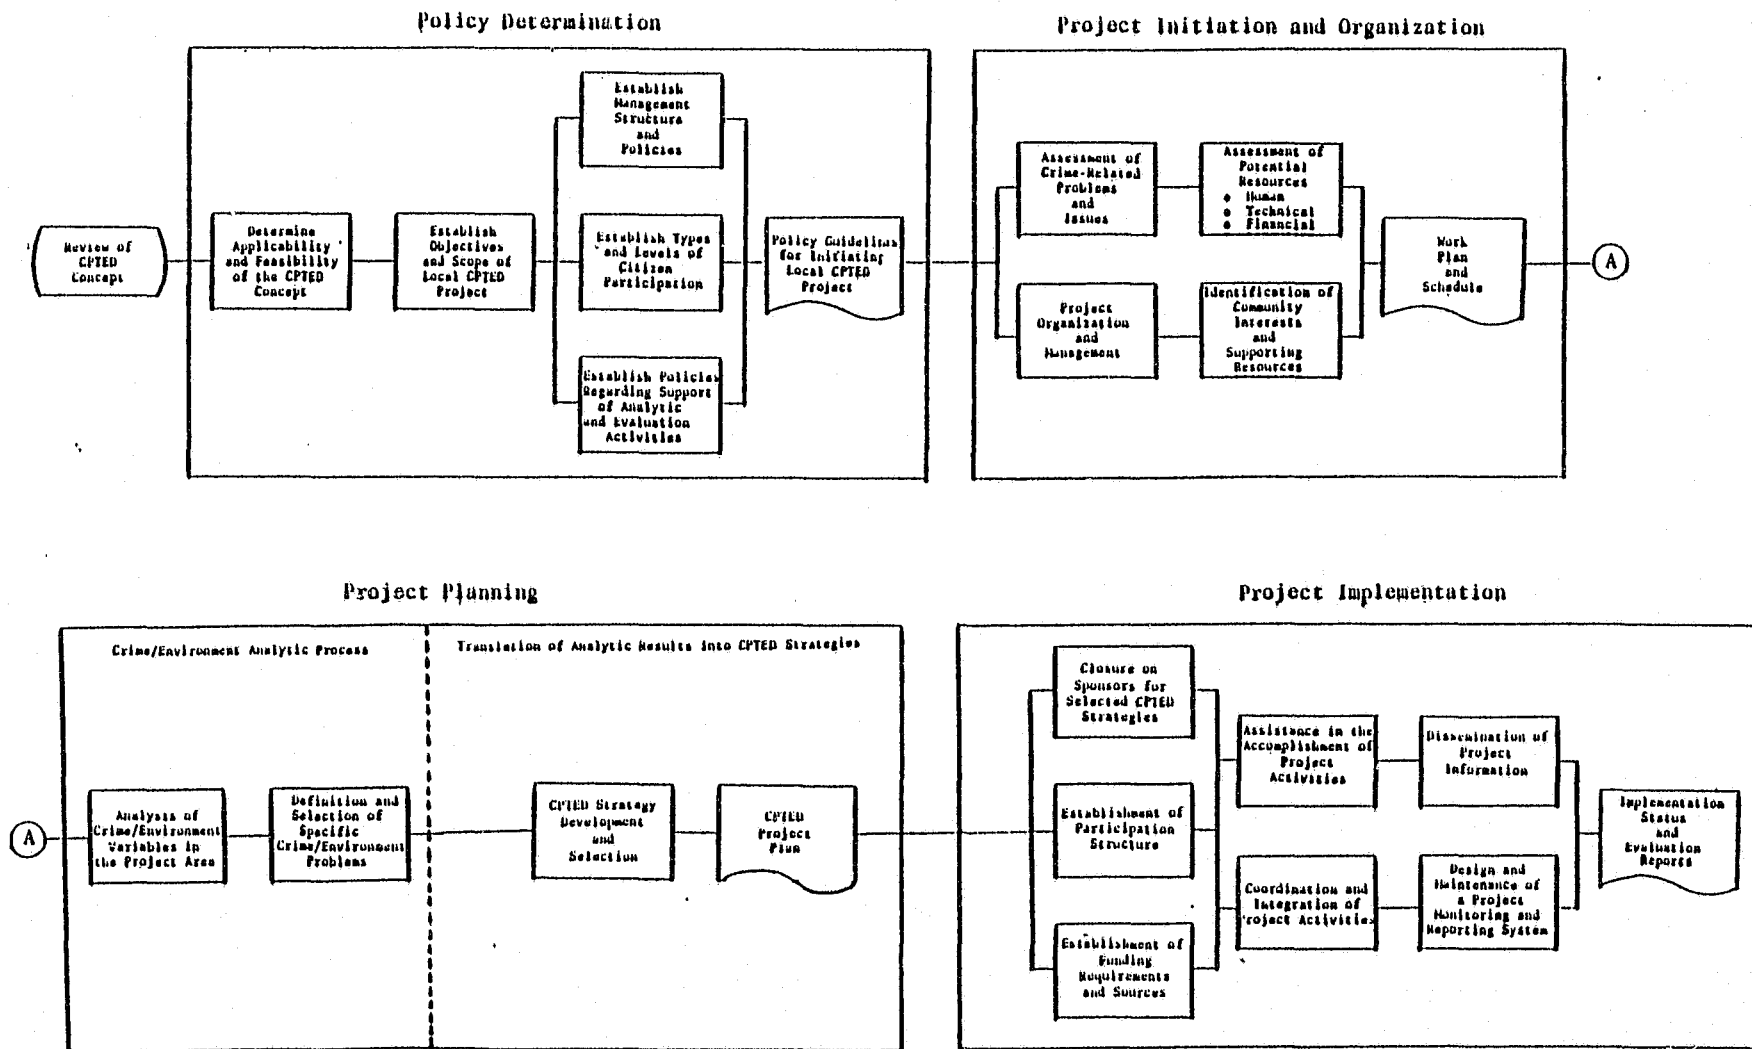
Policy Determination

Review of CPTED Concept

Determine Applicability and Feasibility of the CPTED Concept

Establish Objectives and Scope of Local CPTED Project

Establish Management Structure and Policies

Establish Types and Levels of Citizen Participation

Establish Policies Regarding Support of Analytic and Evaluation Activities

Policy Guidelines for Initiating Local CPTED Project

Project Initiation and Organization

Assessment of Crime-Related Problems and Issues

Assessment of Potential Resources
• Human
• Technical
• Financial

Project Organization and Management

Identification of Community Interests and Supporting Resources

Work Plan and Schedule

A

Project Planning

Crime/Environment Analytic Process

Translation of Analytic Results into CPTED Strategies

A

Analysis of Crime/Environment Variables in the Project Area

Definition and Selection of Specific Crime/Environment Problems

CPTED Strategy Development and Selection

CPTED Project Plan

Project Implementation

Closure on Sponsors for Selected CPTED Strategies

Establishment of Participation Structure

Establishment of Funding Requirements and Sources

Assistance in the Accomplishment of Project Activities

Coordination and Integration of Project Activities

Dissemination of Project Information

Design and Maintenance of a Project Monitoring and Reporting System

Implementation Status and Evaluation Reports